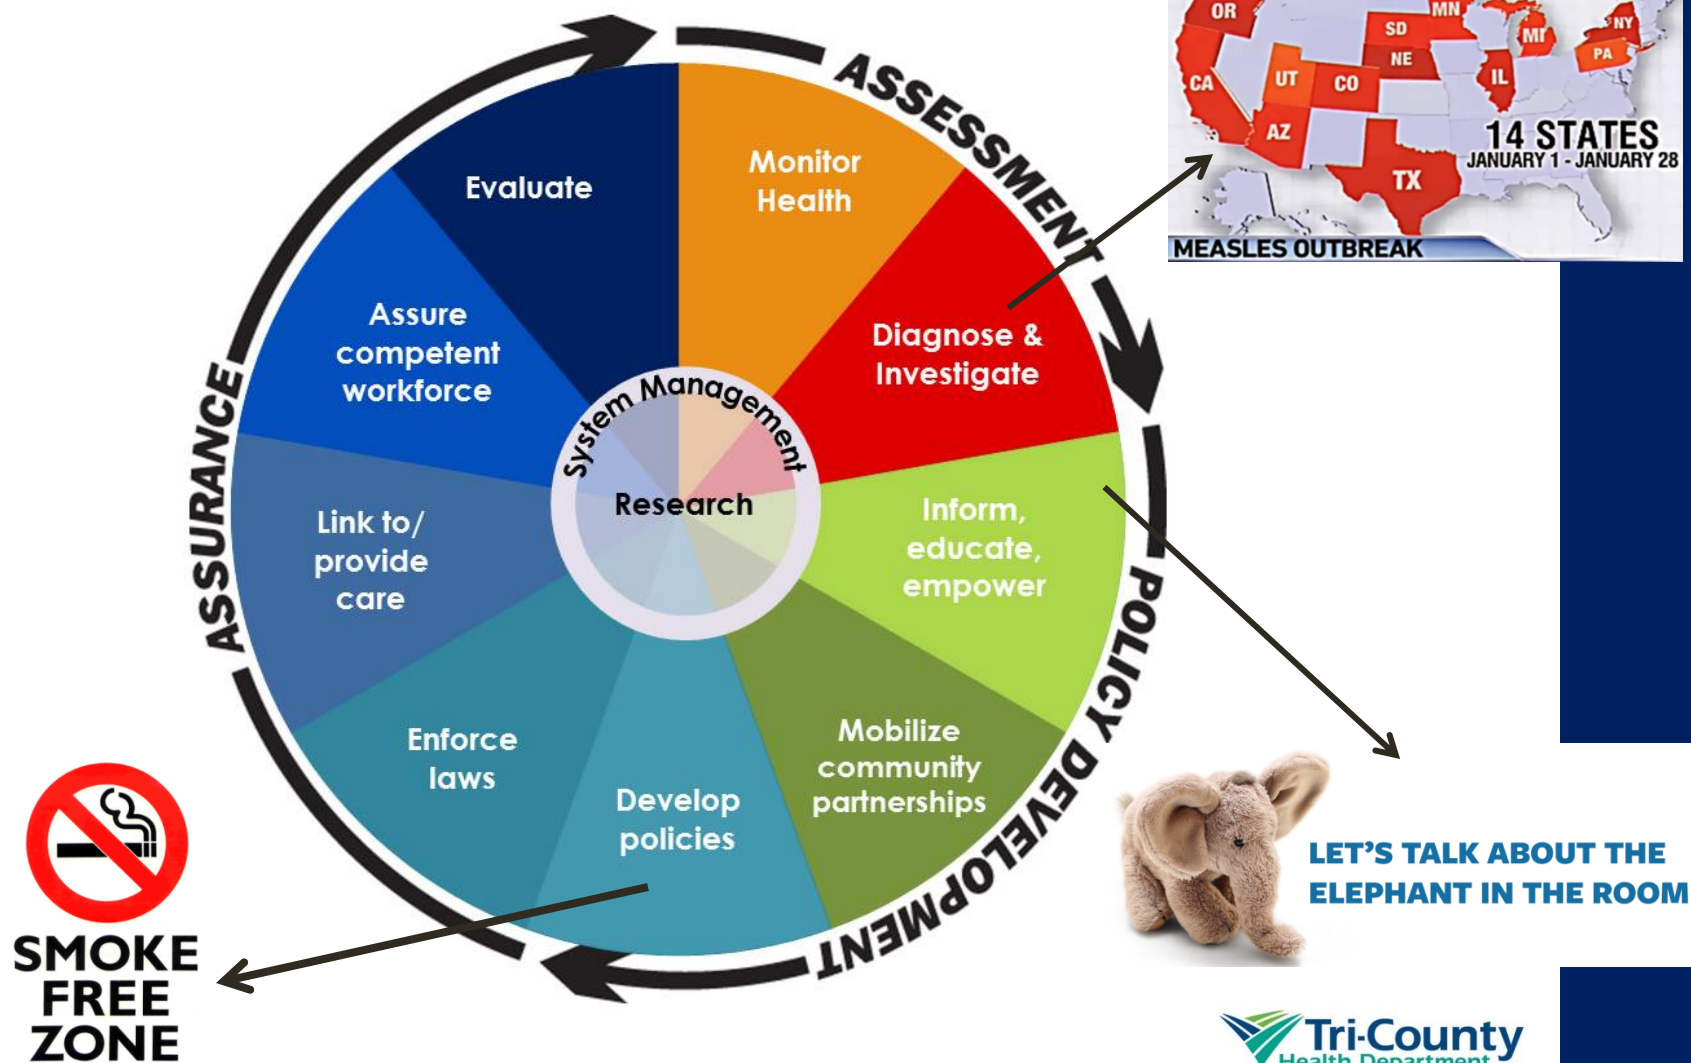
ASSESSMENT

Monitor Health

Diagnose & Investigate

POLICY DEVELOPMENT

Inform, educate, empower

Mobilize community partnerships

Develop policies

ASSURANCE

Enforce laws

Link to/ provide care

Assure competent workforce

Evaluate

System Management

Research

OR
MN
SD
NE
MI
NY
PA
CA
UT
CO
IL
AZ
TX
14 STATES
JANUARY 1 - JANUARY 28
MEASLES OUTBREAK

LET'S TALK ABOUT THE ELEPHANT IN THE ROOM

SMOKE FREE ZONE

Tri-County
Health Department